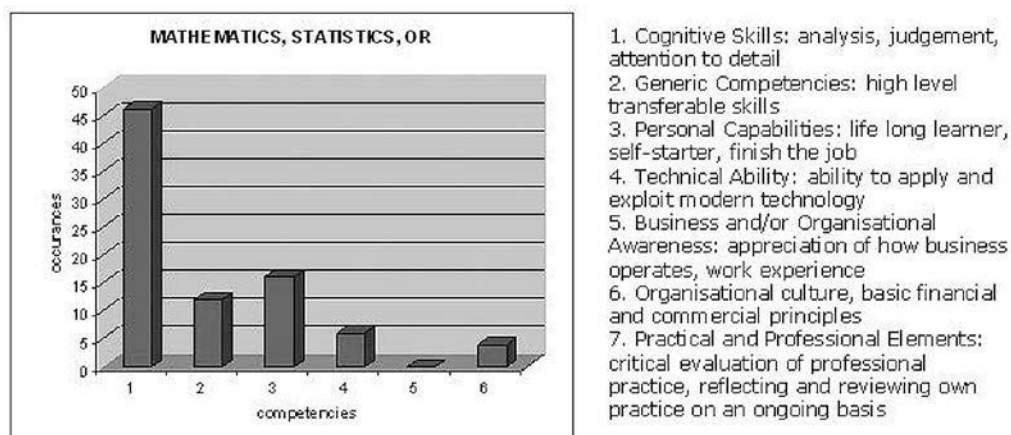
MATHEMATICS, STATISTICS, OR

50
45
40
35
30
25
20
15
10
5
0

occurances

1 2 3 4 5 6

competencies

1. Cognitive Skills: analysis, judgement, attention to detail
2. Generic Competencies: high level transferable skills
3. Personal Capabilities: life long learner, self-starter, finish the job
4. Technical Ability: ability to apply and exploit modern technology
5. Business and/or Organisational Awareness: appreciation of how business operates, work experience
6. Organisational culture, basic financial and commercial principles
7. Practical and Professional Elements: critical evaluation of professional practice, reflecting and reviewing own practice on an ongoing basis